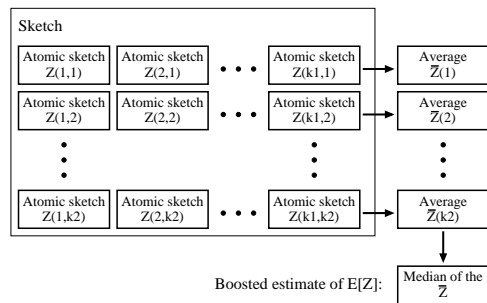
Sketch

Atomic sketch Z(1,1)
Atomic sketch Z(2,1)
Atomic sketch Z(k1,1)
Average $\overline{Z}(1)$

Atomic sketch Z(1,2)
Atomic sketch Z(2,2)
Atomic sketch Z(k1,2)
Average $\overline{Z}(2)$

Atomic sketch Z(1,k2)
Atomic sketch Z(2,k2)
Atomic sketch Z(k1,k2)
Average $\overline{Z}(k2)$

Boosted estimate of E[Z]:
Median of the $\overline{Z}$